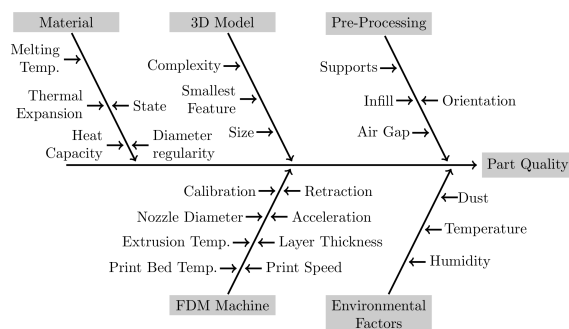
Material

Melting Temp. →

Thermal Expansion → ← State

Heat Capacity → ← Diameter regularity

3D Model

Complexity →

Smallest Feature →

Size →

Pre-Processing

Supports →

Infill → ← Orientation

Air Gap →

Part Quality

Calibration → ← Retraction

Nozzle Diameter → ← Acceleration

Extrusion Temp. → ← Layer Thickness

Print Bed Temp. → ← Print Speed

FDM Machine

← Dust

← Temperature

← Humidity

Environmental Factors